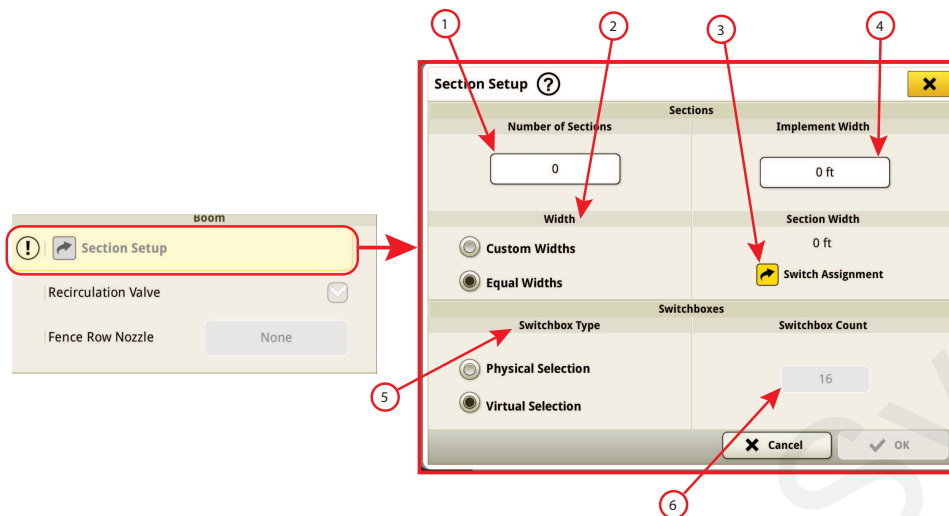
Boom

Section Setup

Recirculation Valve

Fence Row Nozzle

None

1

2

3

4

Section Setup

Sections

Number of Sections

0

Implement Width

0 ft

Width

Custom Widths

Equal Widths

Section Width

0 ft

Switch Assignment

Switchboxes

Switchbox Type

Physical Selection

Virtual Selection

Switchbox Count

16

Cancel

OK

5

6